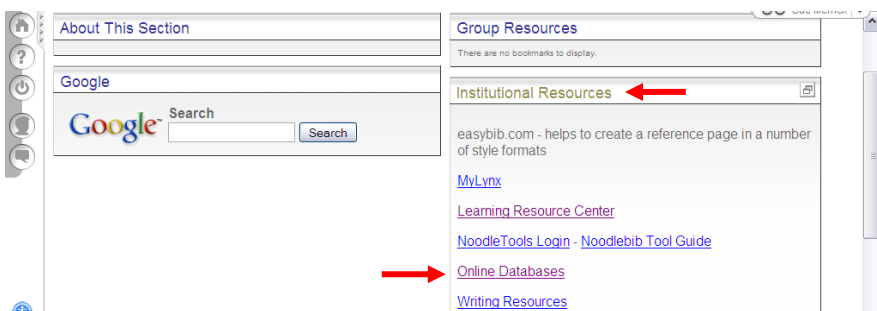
About This Section

Google

Google™ Search
Search

Group Resources

There are no bookmarks to display.

Institutional Resources

easybib.com - helps to create a reference page in a number of style formats

MyLynx

Learning Resource Center

NoodleTools Login - Noodlebib Tool Guide

Online Databases

Writing Resources